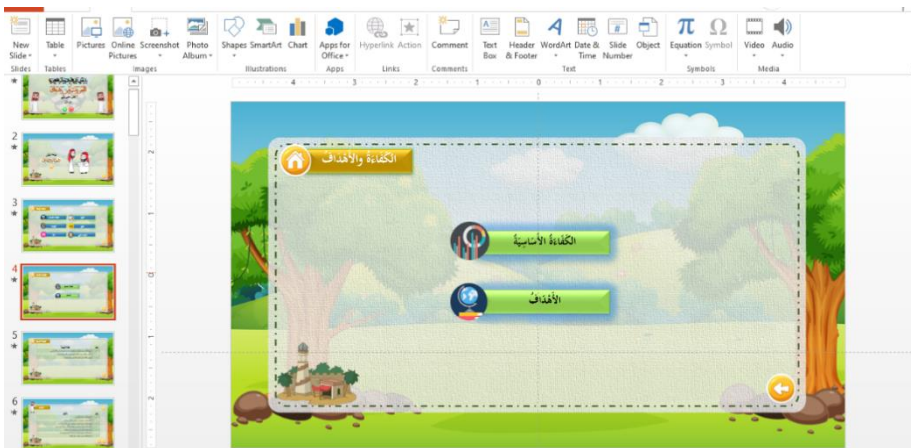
New Slide Table Pictures Online Pictures Screenshot Photo Album Shapes SmartArt Chart Apps for Office Hyperlink Action Comment Text Box Header & Footer WordArt Date & Time Slide Number Object Equation Symbol Video Audio

Slides Tables Images Illustrations Apps Links Comments Text Symbols Media

1

2

3

4

5

6

الكفاءة والأهداف

الكفاءة الأساسية

الأهداف